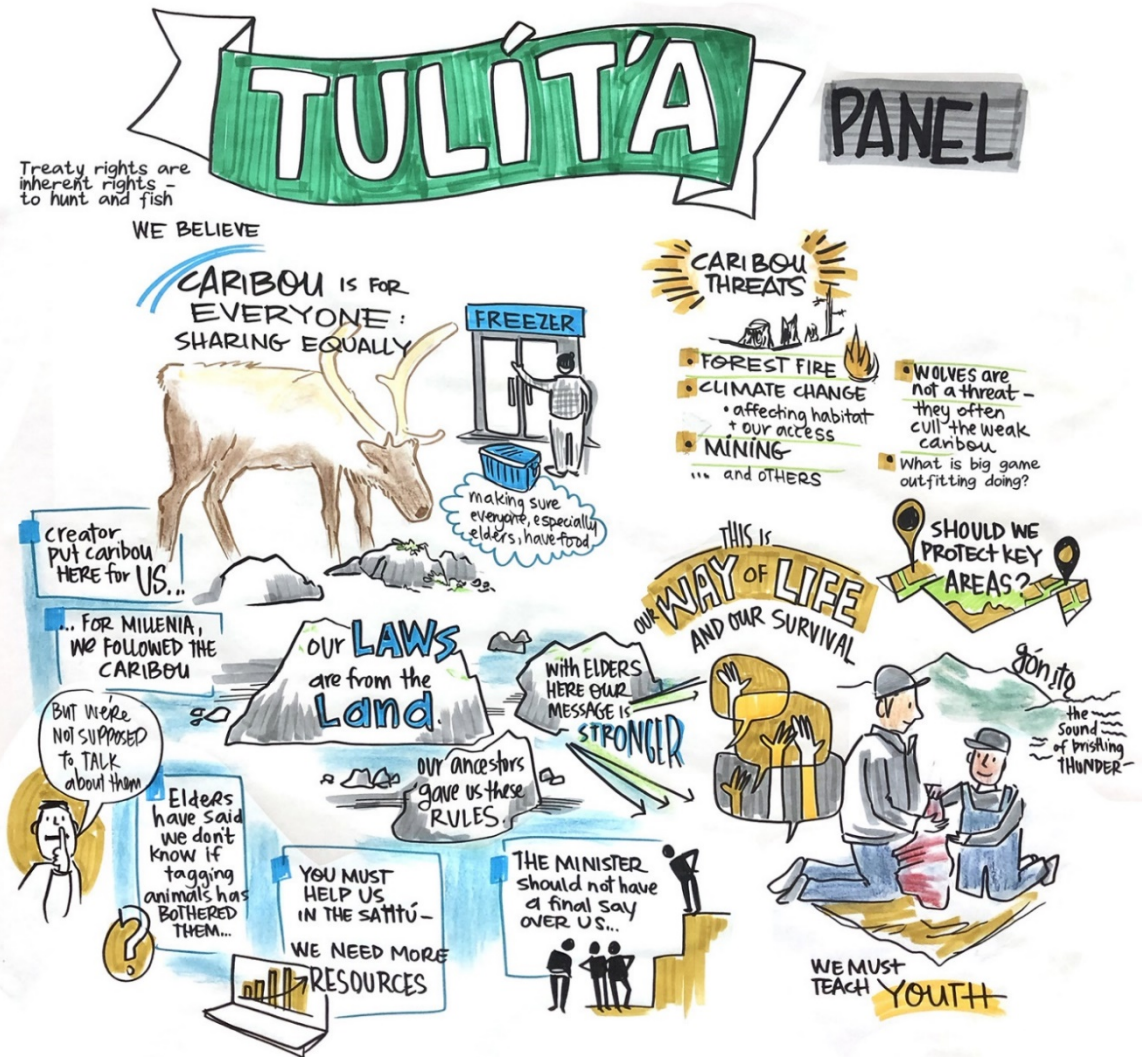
TULÍT'A

PANEL

Treaty rights are inherent rights - to hunt and fish

WE BELIEVE

CARIBOU IS FOR EVERYONE: SHARING EQUALLY

FREEZER

making sure everyone, especially elders, have food

creator put caribou HERE for US...

... FOR MILLENIA, WE FOLLOWED THE CARIBOU

But we're not supposed to TALK about them

OUR LAWS are from the Land.

our ancestors gave us these RULES.

with ELDERS HERE OUR MESSAGE IS STRONGER

Elders have said we don't know if tagging animals has BOTHERED THEM...

YOU MUST HELP US IN THE SAHTÚ - WE NEED MORE RESOURCES

THE MINISTER should not have a final say OVER US...

CARIBOU THREATS

FOREST FIRE

CLIMATE CHANGE
• affecting habitat + our access

MINING
... and OTHERS

WOLVES are not a threat - they often cull the weak caribou

What is big game outfitting doing?

THIS IS OUR WAY OF LIFE AND OUR SURVIVAL

SHOULD WE PROTECT KEY AREAS?

gónito

the sound of bristling THUNDER

WE MUST TEACH YOUTH